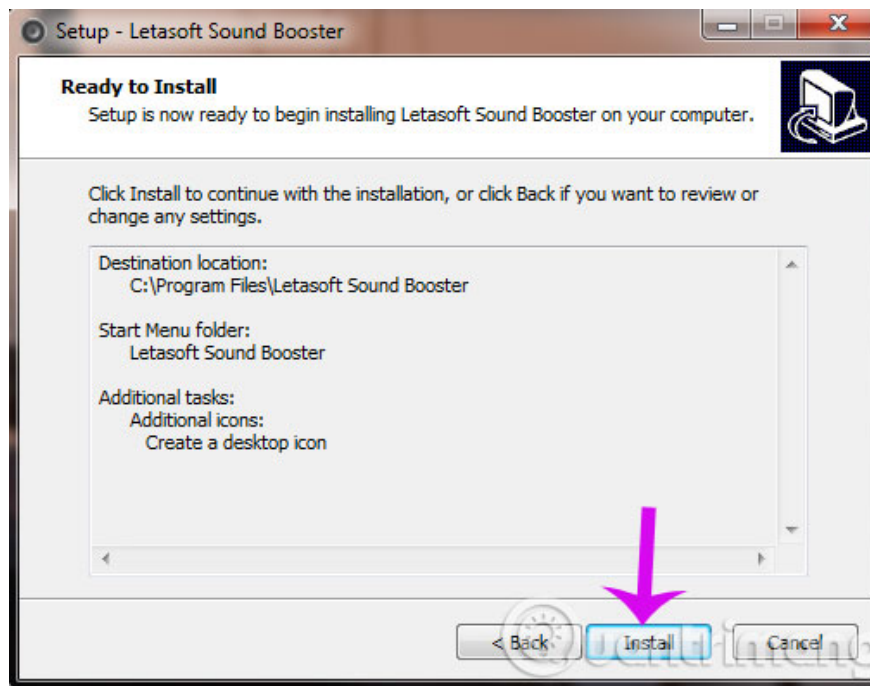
Setup - Letasoft Sound Booster

Ready to Install

Setup is now ready to begin installing Letasoft Sound Booster on your computer.

Click Install to continue with the installation, or click Back if you want to review or change any settings.

Destination location:
C:\Program Files\Letasoft Sound Booster

Start Menu folder:
Letasoft Sound Booster

Additional tasks:
Additional icons:
Create a desktop icon

< Back

Install

Cancel